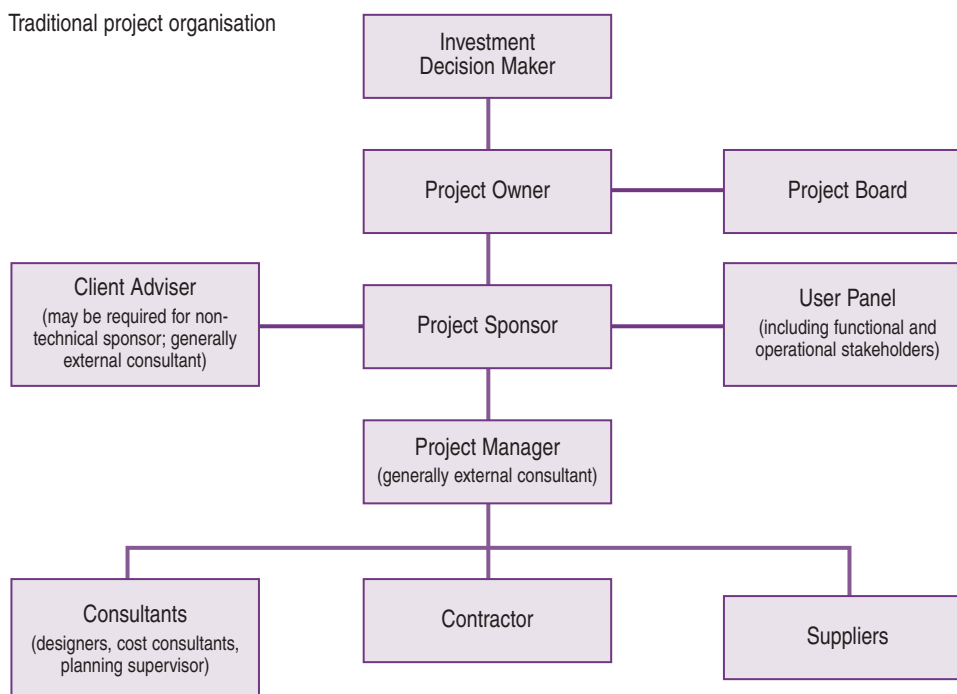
Traditional project organisation

Investment Decision Maker

Project Owner

Project Board

Client Adviser
(may be required for non-technical sponsor; generally external consultant)

Project Sponsor

User Panel
(including functional and operational stakeholders)

Project Manager
(generally external consultant)

Consultants
(designers, cost consultants, planning supervisor)

Contractor

Suppliers